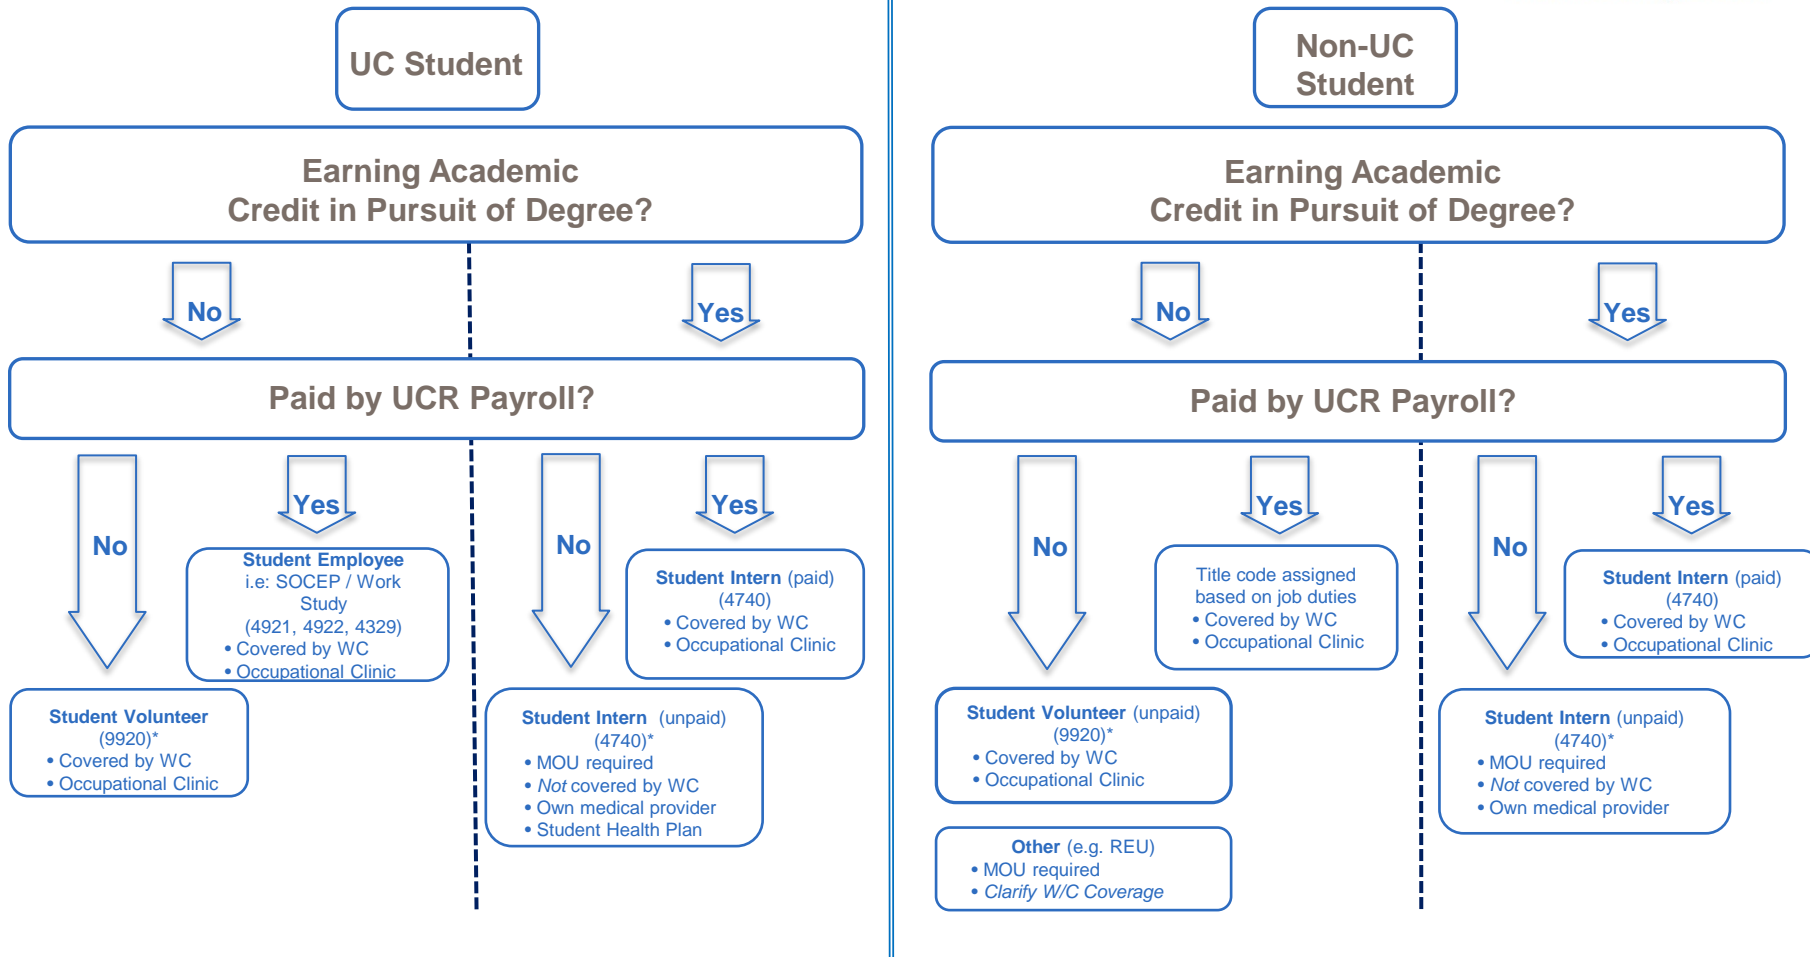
UC Student

Earning Academic Credit in Pursuit of Degree?

No

Yes

Paid by UCR Payroll?

No

Yes

Student Employee
i.e: SOCEP / Work Study
(4921, 4922, 4329)
• Covered by WC
• Occupational Clinic

Student Volunteer
(9920)*
• Covered by WC
• Occupational Clinic

No

Yes

Student Intern (paid)
(4740)
• Covered by WC
• Occupational Clinic

Student Intern (unpaid)
(4740)*
• MOU required
• *Not* covered by WC
• Own medical provider
• Student Health Plan

Non-UC Student

Earning Academic Credit in Pursuit of Degree?

No

Yes

Paid by UCR Payroll?

No

Yes

Title code assigned based on job duties
• Covered by WC
• Occupational Clinic

Student Volunteer (unpaid)
(9920)*
• Covered by WC
• Occupational Clinic

Other (e.g. REU)
• MOU required
• *Clarify W/C Coverage*

No

Yes

Student Intern (paid)
(4740)
• Covered by WC
• Occupational Clinic

Student Intern (unpaid)
(4740)*
• MOU required
• *Not* covered by WC
• Own medical provider